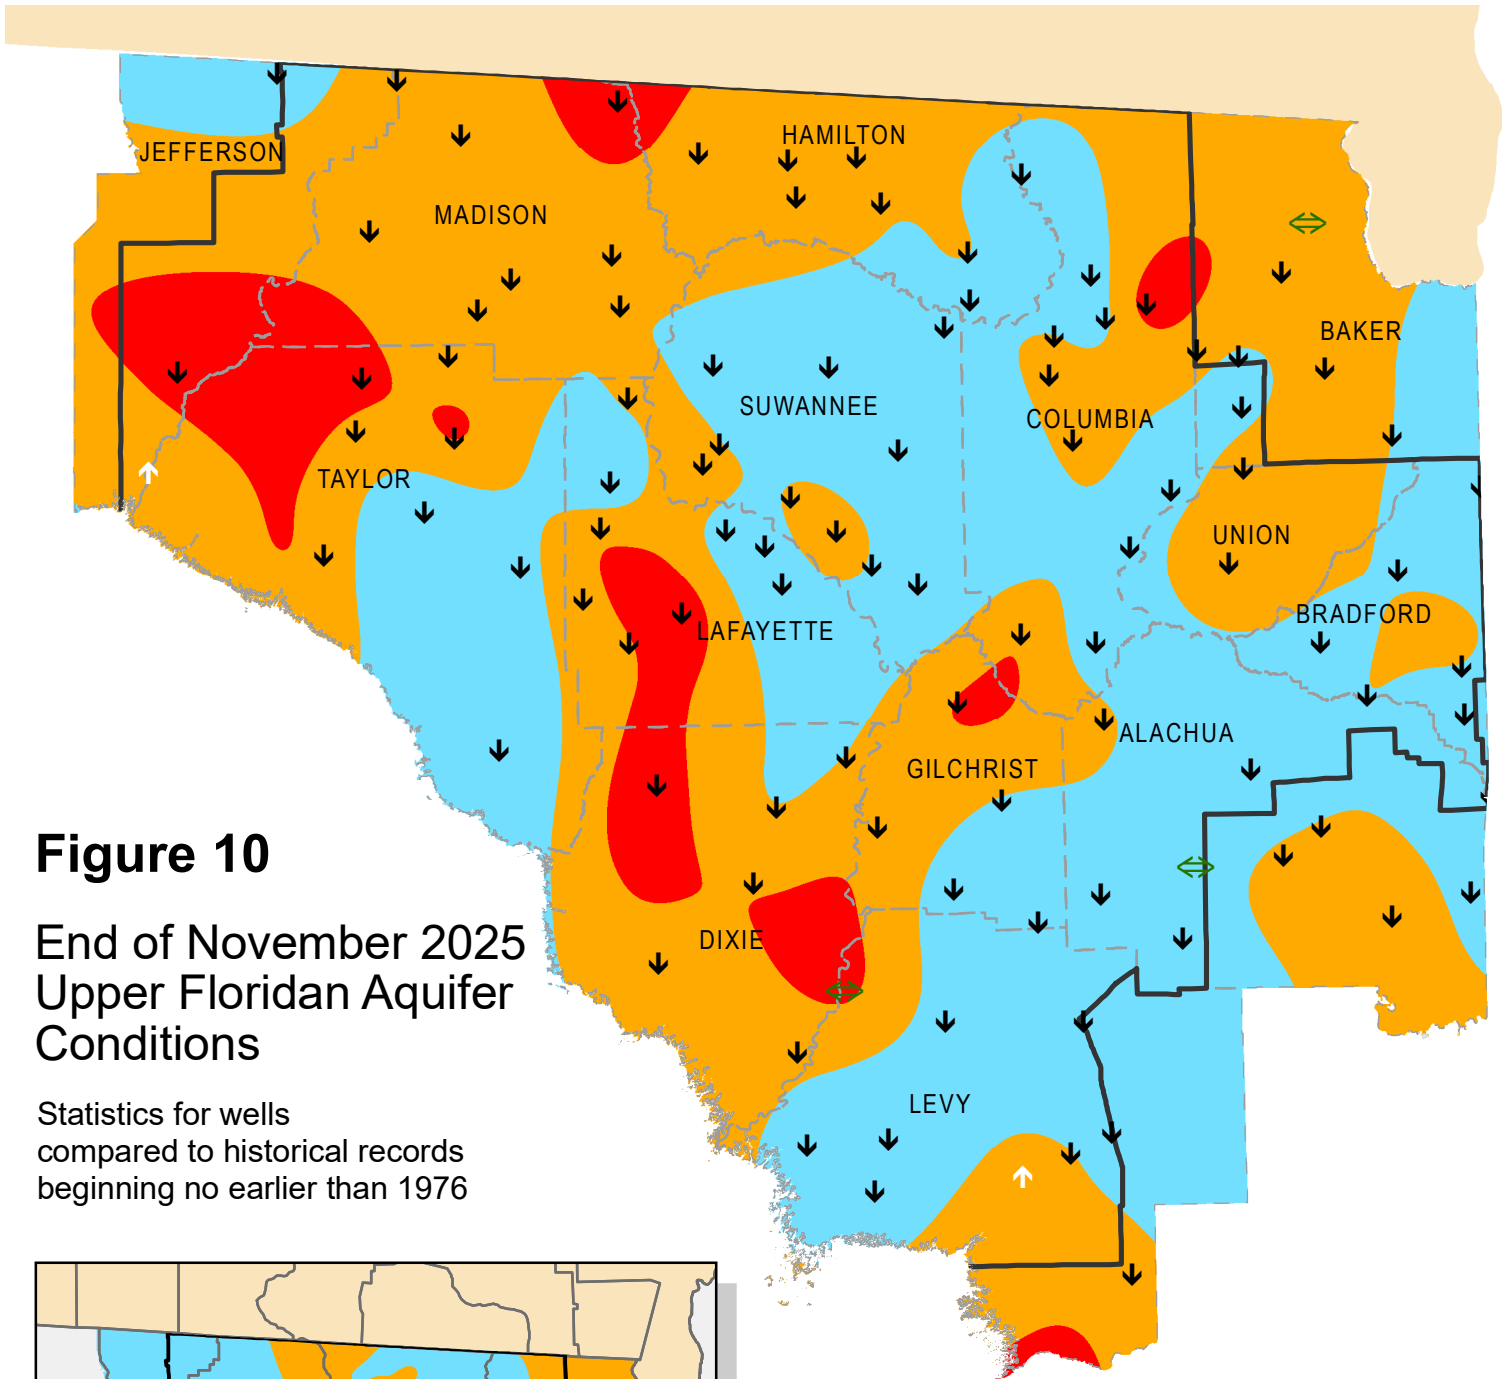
JEFFERSON

MADISON

HAMILTON

BAKER

SUWANNEE

COLUMBIA

TAYLOR

UNION

BRADFORD

LAFAYETTE

ALACHUA

GILCHRIST

DIXIE

LEVY

Figure 10

End of November 2025
Upper Floridan Aquifer
Conditions

Statistics for wells compared to historical records beginning no earlier than 1976